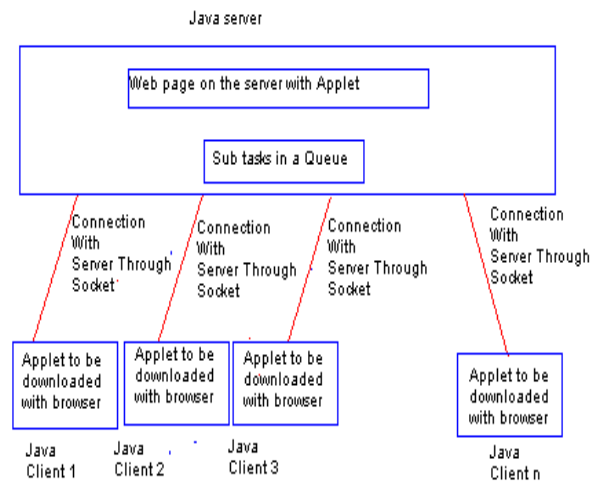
Java server

Web page on the server with Applet

Sub tasks in a Queue

Connection With Server Through Socket

Connection With Server Through Socket

Connection With Server Through Socket

Connection With Server Through Socket

Applet to be downloaded with browser

Applet to be downloaded with browser

Applet to be downloaded with browser

Applet to be downloaded with browser

Java Client 1

Java Client 2

Java Client 3

Java Client n